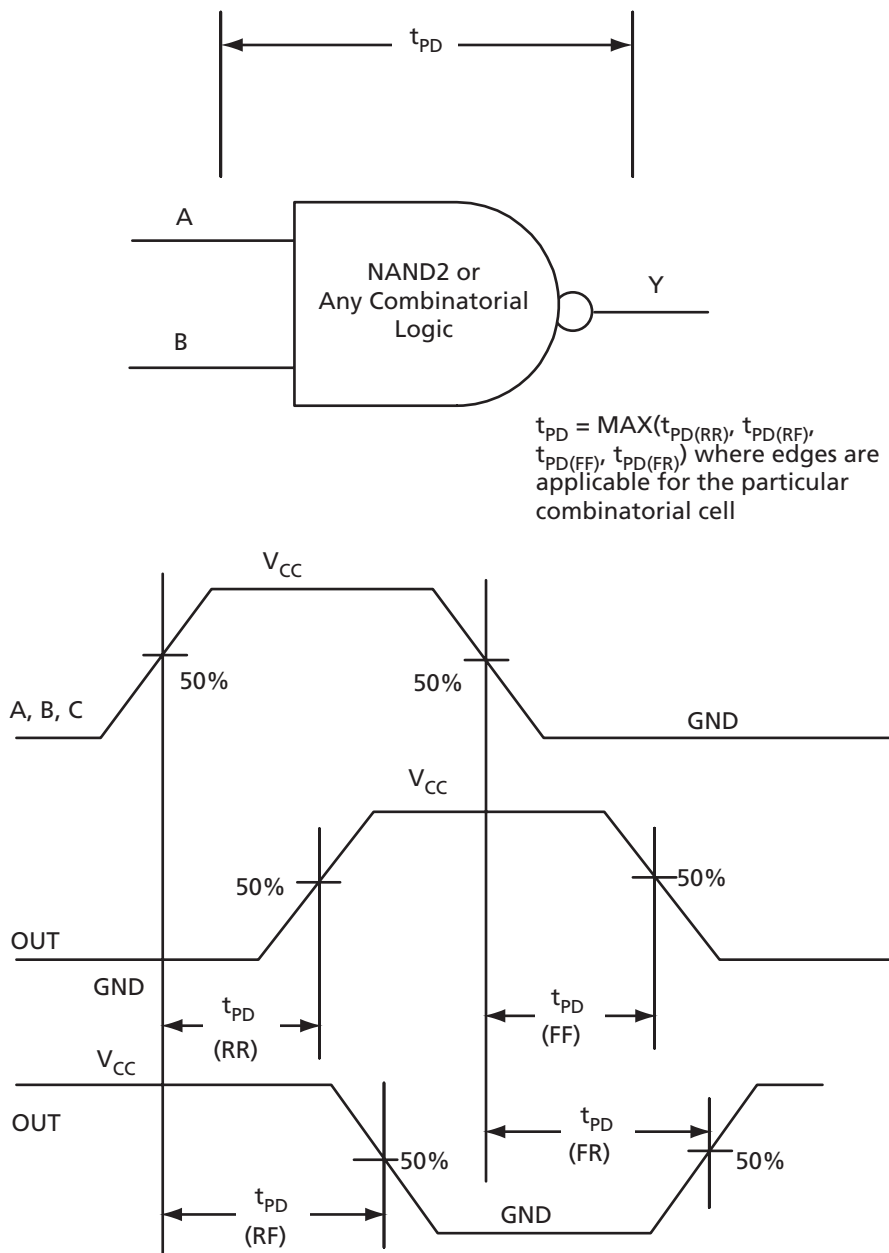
$t_{PD}$

A

B

NAND2 or Any Combinatorial Logic

Y

$t_{PD}$ = MAX($t_{PD(RR)}$, $t_{PD(RF)}$, $t_{PD(FF)}$, $t_{PD(FR)}$) where edges are applicable for the particular combinatorial cell

$V_{CC}$

50%

50%

A, B, C

GND

$V_{CC}$

50%

50%

OUT

GND

$t_{PD}$
(RR)

$t_{PD}$
(FF)

$V_{CC}$

OUT

$t_{PD}$
(FR)

50%

50%

$t_{PD}$
(RF)

GND